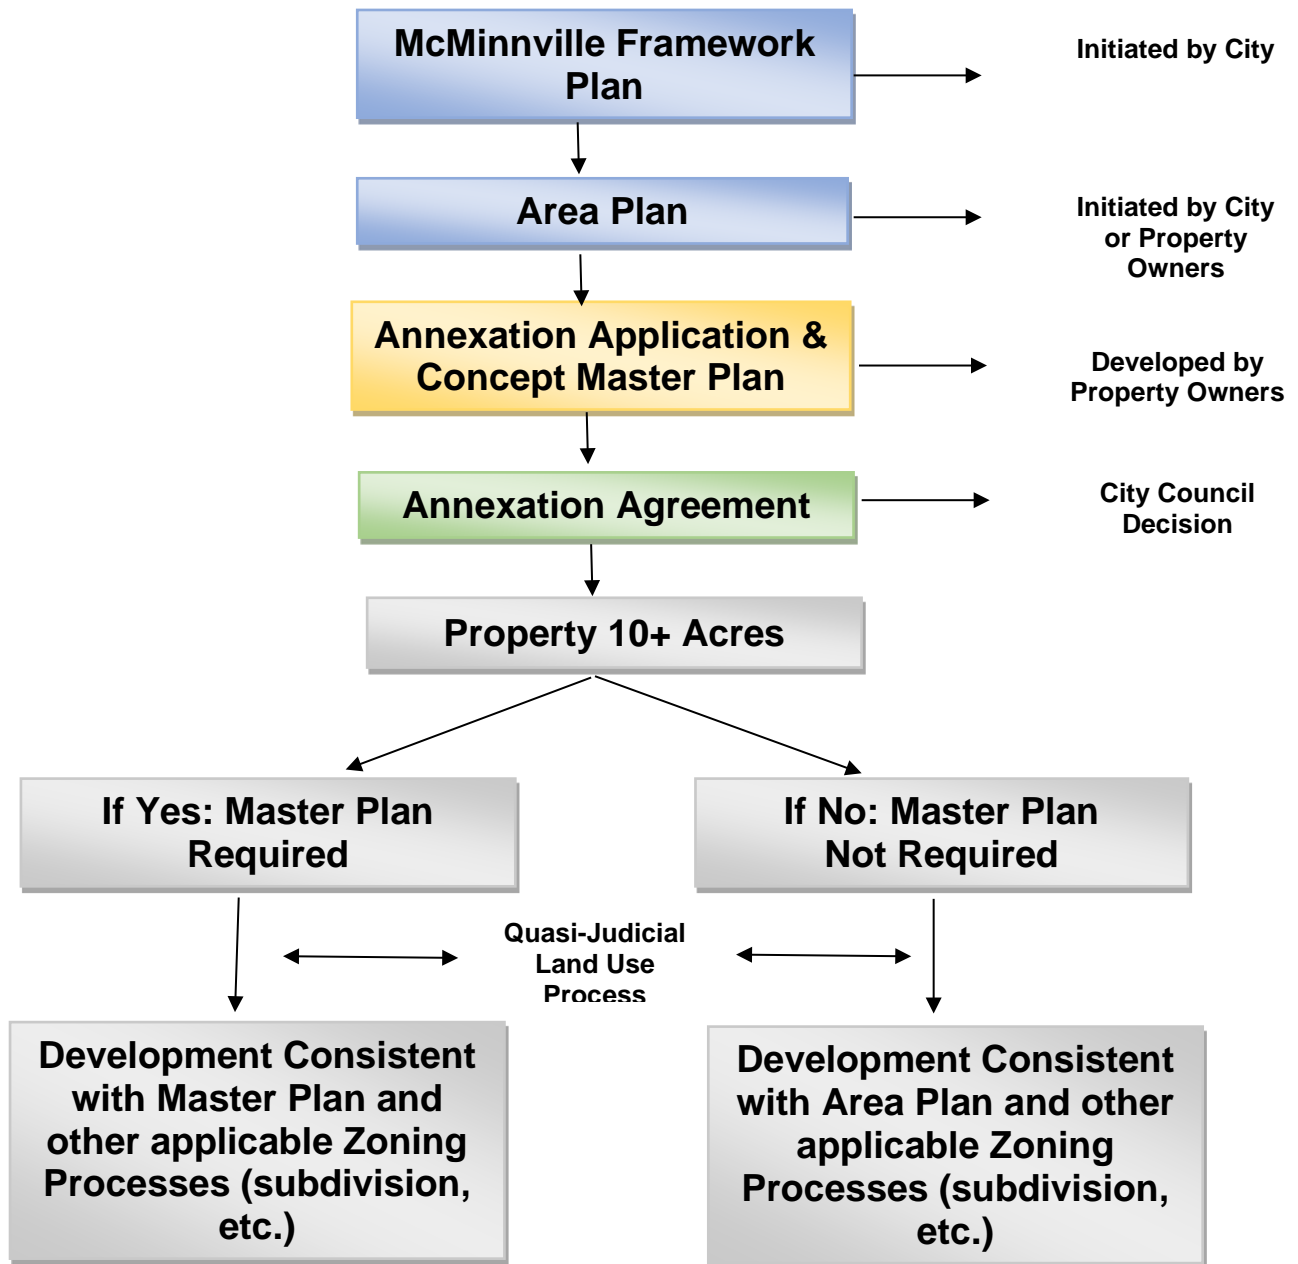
McMinnville Framework Plan

Initiated by City

Area Plan

Initiated by City or Property Owners

Annexation Application & Concept Master Plan

Developed by Property Owners

Annexation Agreement

City Council Decision

Property 10+ Acres

If Yes: Master Plan Required

If No: Master Plan Not Required

Quasi-Judicial Land Use Process

Development Consistent with Master Plan and other applicable Zoning Processes (subdivision, etc.)

Development Consistent with Area Plan and other applicable Zoning Processes (subdivision, etc.)